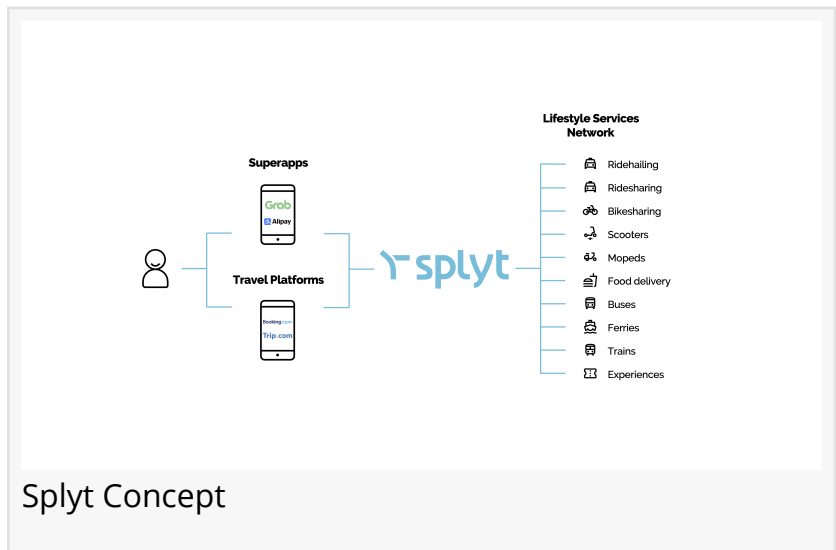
Superapps

Grab

Alipay

Travel Platforms

Booking.com

Trip.com

splyt

Lifestyle Services Network

Ridehailing

Ridesharing

Bikesharing

Scooters

Mopeds

Food delivery

Buses

Ferries

Trains

Experiences

Splyt Concept